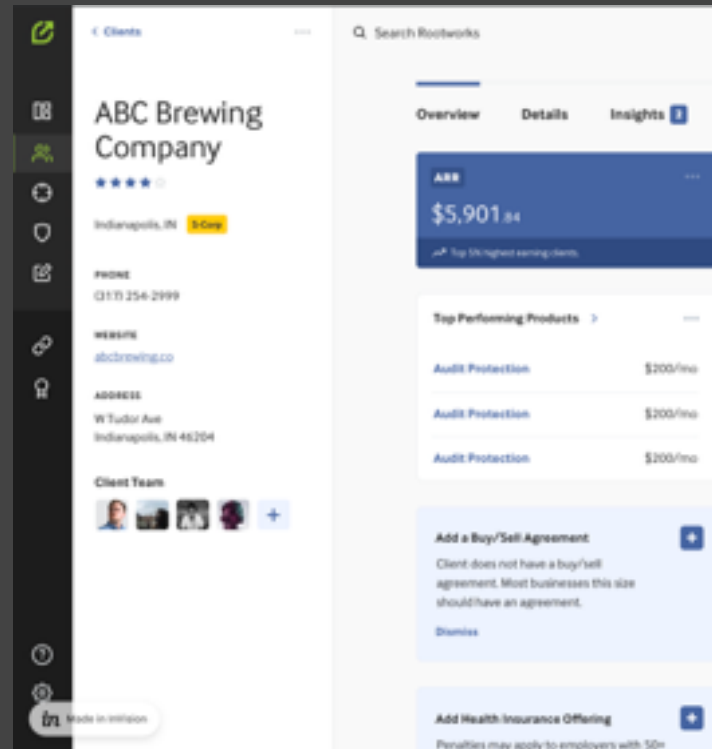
< Clients

ABC Brewing Company

Indianapolis, IN S-Corp

PHONE
(317) 254-2999

WEBSITE
abcbrewing.co

ADDRESS
W Tudor Ave
Indianapolis, IN 46204

Client Team

+

Search Rootworks

Overview Details Insights 3

ARR
$5,901.84
Top 5% highest earning clients

Top Performing Products >

Audit Protection $200/mo
Audit Protection $200/mo
Audit Protection $200/mo

Add a Buy/Sell Agreement
Client does not have a buy/sell agreement. Most businesses this size should have an agreement.
Dismiss

Add Health Insurance Offering
Penalties may apply to employers with 50+

Made in InVision